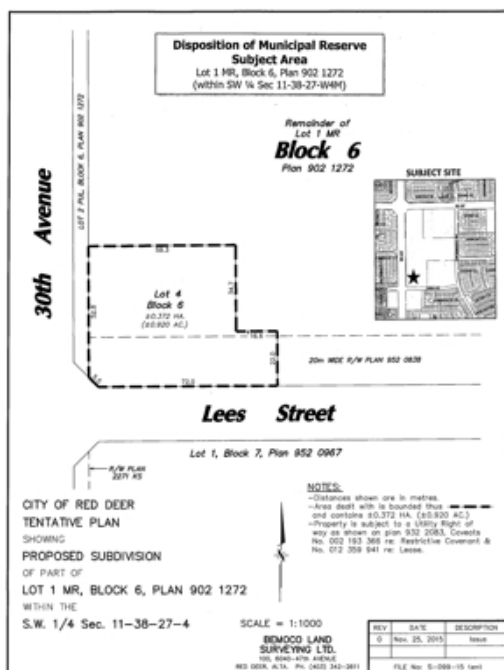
Disposition of Municipal Reserve
Subject Area
Lot 1 MR, Block 6, Plan 902 1272
(within SW ¼ Sec 11-38-27-W4M)

LOT 2 PUL, BLOCK 6, PLAN 902 1272

Remainder of
Lot 1 MR
Block 6
Plan 902 1272

SUBJECT SITE

30th Avenue

Lot 4
Block 6
±0.372 HA.
(±0.920 AC.)

20m WIDE R/W PLAN 952 0838

Lees Street

Lot 1, Block 7, Plan 952 0967

R/W PLAN
2271 KS

CITY OF RED DEER
TENTATIVE PLAN
SHOWING
PROPOSED SUBDIVISION
OF PART OF
LOT 1 MR, BLOCK 6, PLAN 902 1272
WITHIN THE
S.W. 1/4 Sec. 11-38-27-4

NOTES:
–Distances shown are in metres.
–Area dealt with is bounded thus and contains ±0.372 HA. (±0.920 AC.)
–Property is subject to a Utility Right of way as shown on plan 932 2083, Caveats No. 002 193 366 re: Restrictive Covenant & No. 012 359 941 re: Lease.

SCALE = 1:1000

BEMOCO LAND
SURVEYING LTD.
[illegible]
RED DEER, ALTA. PH. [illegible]

| REV | DATE | DESCRIPTION |
|---|---|---|
| 0 | Nov. 25, 2015 | Issue |

FILE No: S-099-15 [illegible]